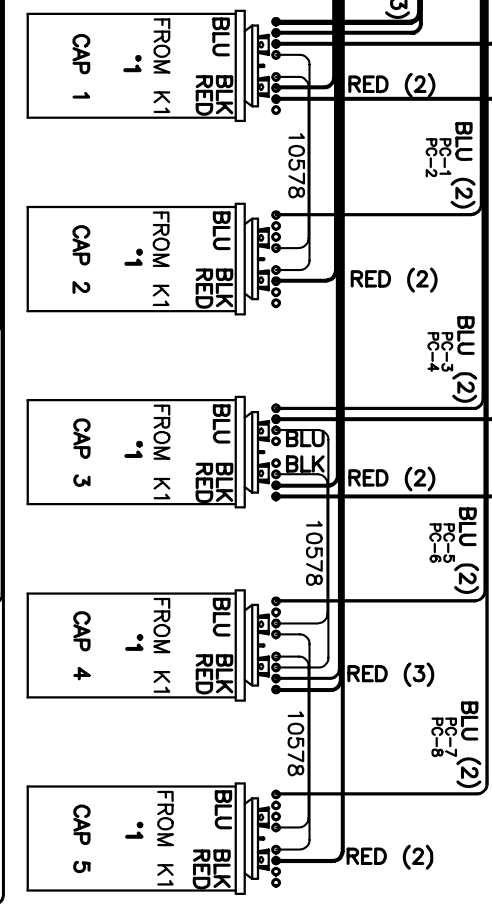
(3)

CAP 1
FROM K1
•1
BLU BLK RED

RED (2)

10578

BLU PC-1 PC-2 (2)

CAP 2
FROM K1
•1
BLU BLK RED

RED (2)

BLU PC-3 PC-4 (2)

CAP 3
FROM K1
•1
BLU BLK RED

BLU
BLK
RED (2)

10578

BLU PC-5 PC-6 (2)

CAP 4
FROM K1
•1
BLU BLK RED

RED (3)

10578

BLU PC-7 PC-8 (2)

CAP 5
FROM K1
•1
BLU BLK RED

RED (2)